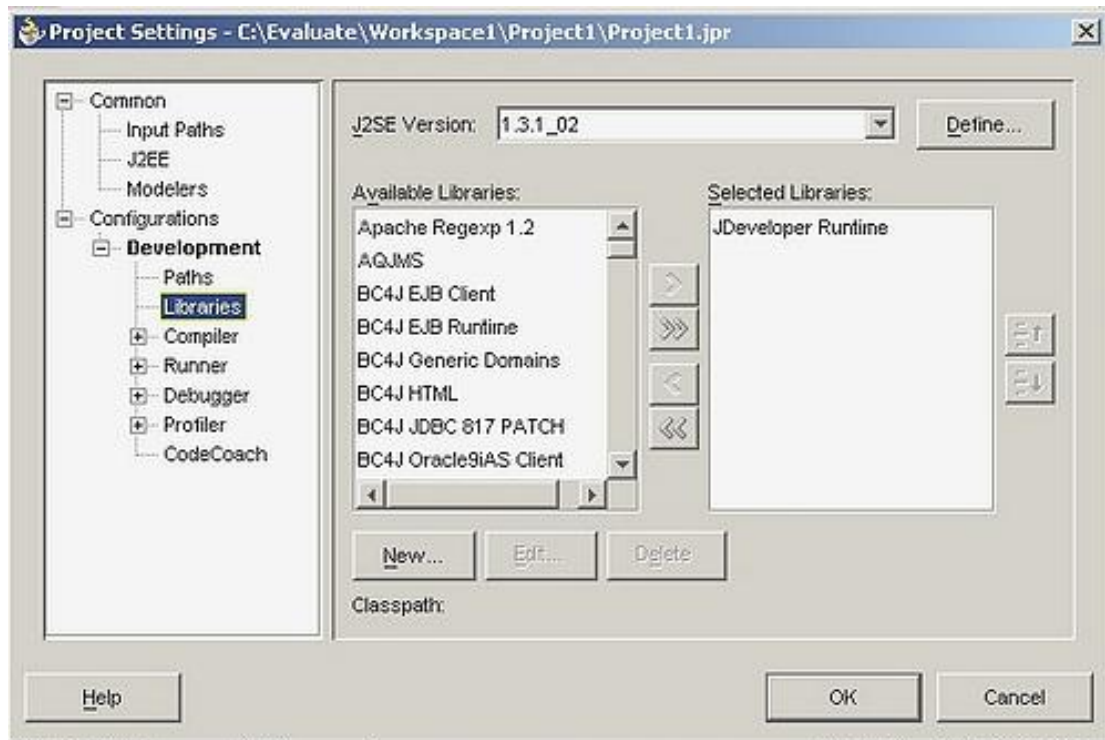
Project Settings - C:\Evaluate\Workspace1\Project1\Project1.jpr

Common
Input Paths
J2EE
Modelers
Configurations
Development
Paths
Libraries
Compiler
Runner
Debugger
Profiler
CodeCoach

J2SE Version: 1.3.1_02
Define...

Available Libraries:
Apache Regexp 1.2
AQJMS
BC4J EJB Client
BC4J EJB Runtime
BC4J Generic Domains
BC4J HTML
BC4J JDBC 817 PATCH
BC4J Oracle9iAS Client

Selected Libraries:
JDeveloper Runtime

New...
Edit...
Delete

Classpath:

Help
OK
Cancel